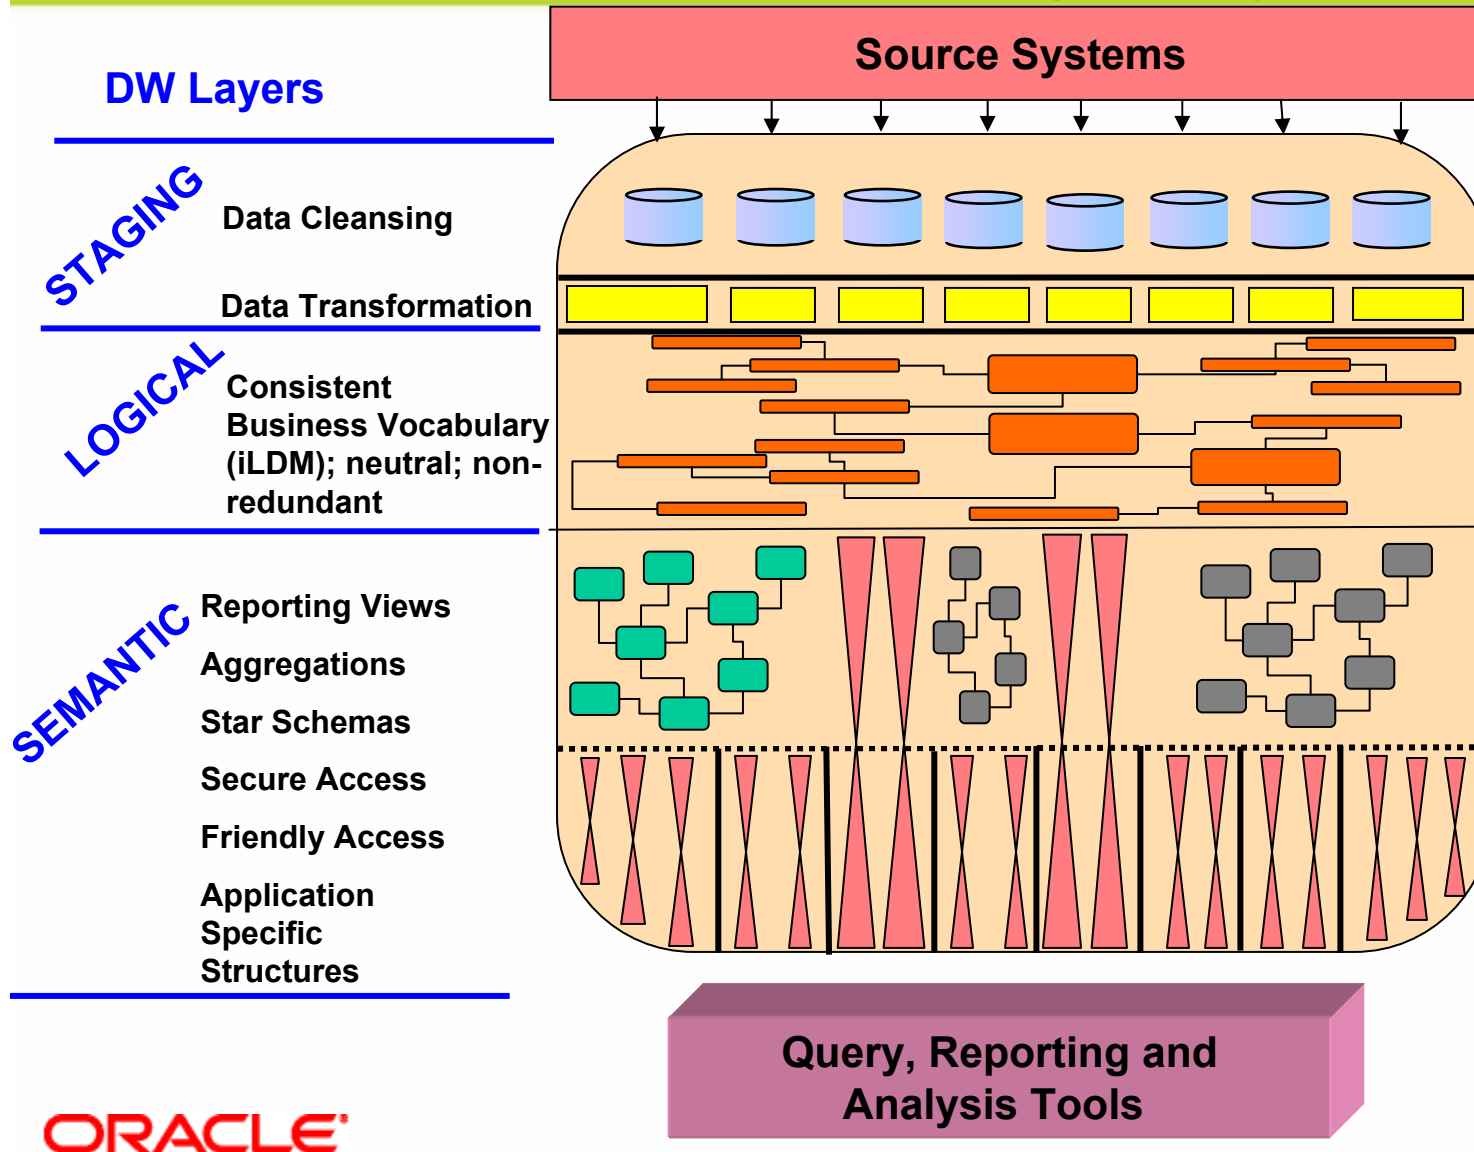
DW Layers

STAGING

Data Cleansing

Data Transformation

LOGICAL

Consistent Business Vocabulary (iLDM); neutral; non-redundant

SEMANTIC

Reporting Views

Aggregations

Star Schemas

Secure Access

Friendly Access

Application Specific Structures

Source Systems

Query, Reporting and Analysis Tools

ORACLE